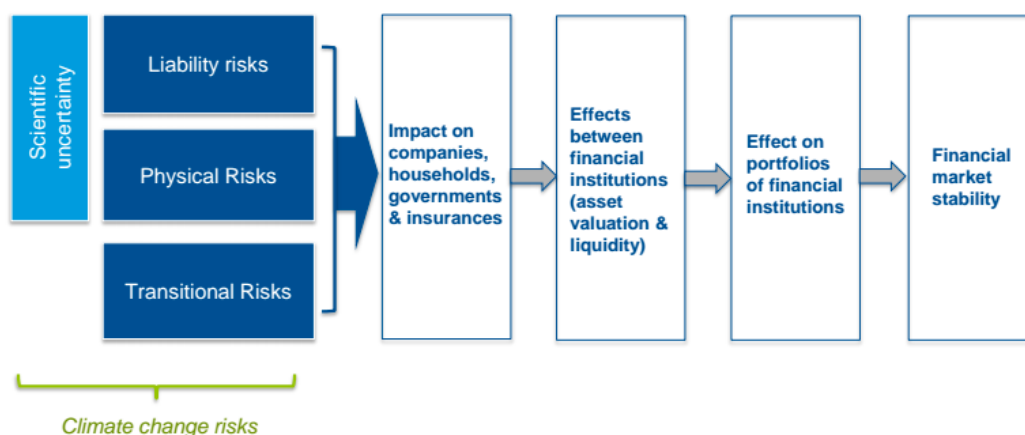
Scientific uncertainty

Liability risks

Physical Risks

Transitional Risks

Impact on companies, households, governments & insurances

Effects between financial institutions (asset valuation & liquidity)

Effect on portfolios of financial institutions

Financial market stability

Climate change risks